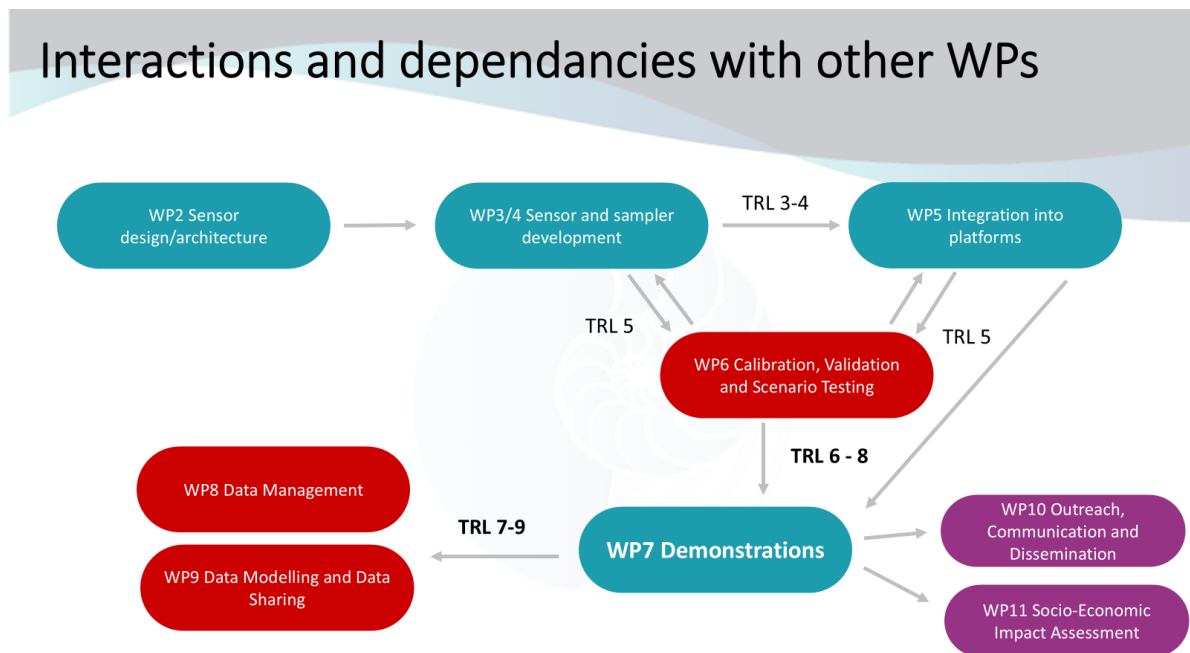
Interactions and dependancies with other WPs

WP2 Sensor design/architecture

WP3/4 Sensor and sampler development

TRL 3-4

WP5 Integration into platforms

TRL 5

TRL 5

WP6 Calibration, Validation and Scenario Testing

TRL 6 - 8

WP8 Data Management

TRL 7-9

WP7 Demonstrations

WP10 Outreach, Communication and Dissemination

WP9 Data Modelling and Data Sharing

WP11 Socio-Economic Impact Assessment